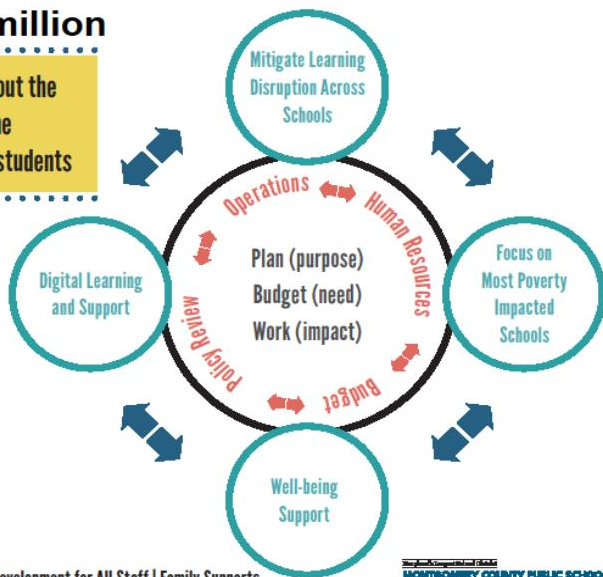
million

out the
e
students

Mitigate Learning Disruption Across Schools

Operations

Human Resources

Digital Learning and Support

Plan (purpose)
Budget (need)
Work (impact)

Focus on Most Poverty Impacted Schools

Policy Review

Budget

Well-being Support

evelopment for All Staff | Family Supports

MONTGOMERY COUNTY PUBLIC SCHO